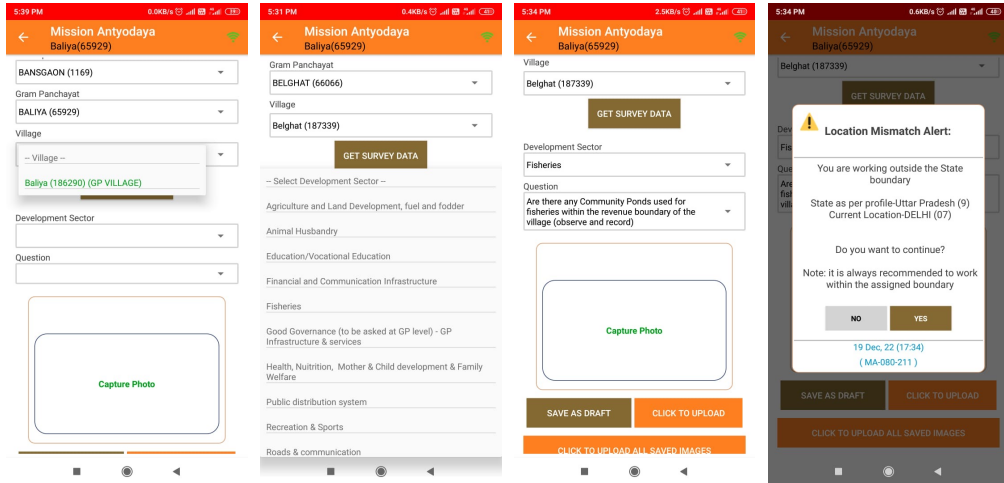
5:39 PM 0.0KB/s 39

Mission Antyodaya
Baliya(65929)

BANSGAON (1169)

Gram Panchayat
BALIYA (65929)

Village

-- Village --

Baliya (186290) (GP VILLAGE)

Development Sector

Question

Capture Photo

5:31 PM 0.4KB/s 40

Mission Antyodaya
Baliya(65929)

Gram Panchayat
BELGHAT (66066)

Village
Belghat (187339)

GET SURVEY DATA

-- Select Development Sector --

Agriculture and Land Development, fuel and fodder

Animal Husbandry

Education/Vocational Education

Financial and Communication Infrastructure

Fisheries

Good Governance (to be asked at GP level) - GP Infrastructure & services

Health, Nuitrition, Mother & Child development & Family Welfare

Public distribution system

Recreation & Sports

Roads & communication

5:34 PM 2.5KB/s 40

Mission Antyodaya
Baliya(65929)

Village
Belghat (187339)

GET SURVEY DATA

Development Sector
Fisheries

Question
Are there any Community Ponds used for fisheries within the revenue boundary of the village (observe and record)

Capture Photo

SAVE AS DRAFT

CLICK TO UPLOAD

CLICK TO UPLOAD ALL SAVED IMAGES

5:34 PM 0.6KB/s 40

Mission Antyodaya
Baliya(65929)

Belghat (187339)

GET SURVEY DATA

Location Mismatch Alert:

You are working outside the State boundary

State as per profile-Uttar Pradesh (9)
Current Location-DELHI (07)

Do you want to continue?

Note: it is always recommended to work within the assigned boundary

NO

YES

19 Dec, 22 (17:34)
( MA-080-211 )

SAVE AS DRAFT

CLICK TO UPLOAD

CLICK TO UPLOAD ALL SAVED IMAGES